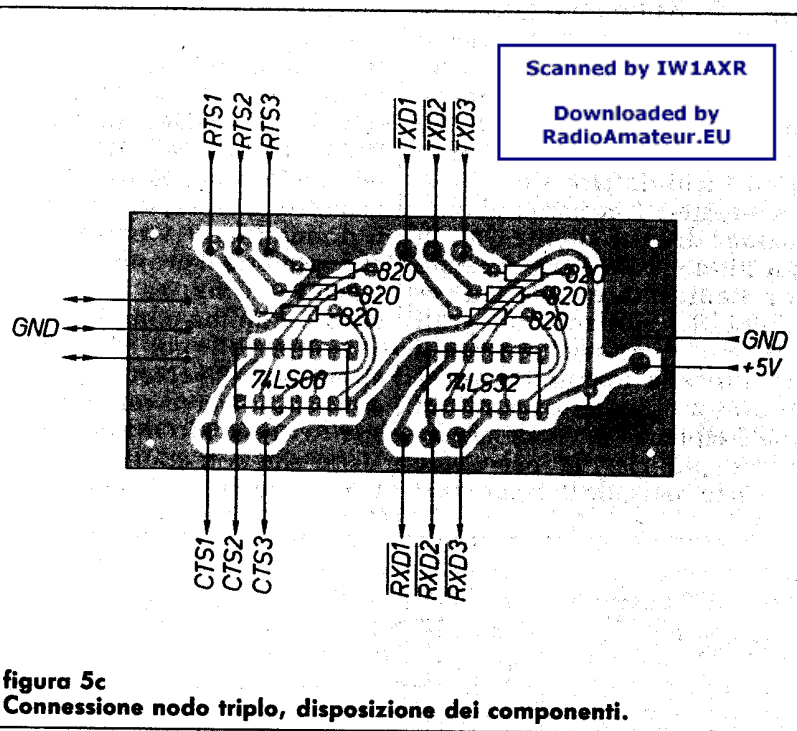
Scanned by IW1AXR

Downloaded by RadioAmateur.EU

RTS1 RTS2 RTS3

$\overline{TXD1}$ $\overline{TXD2}$ $\overline{TXD3}$

820
820
820

820
820
820

GND

74LS00

74LS32

GND
+5V

CTS1 CTS2 CTS3

$\overline{RXD1}$ $\overline{RXD2}$ $\overline{RXD3}$

figura 5c
Connessione nodo triplo, disposizione dei componenti.